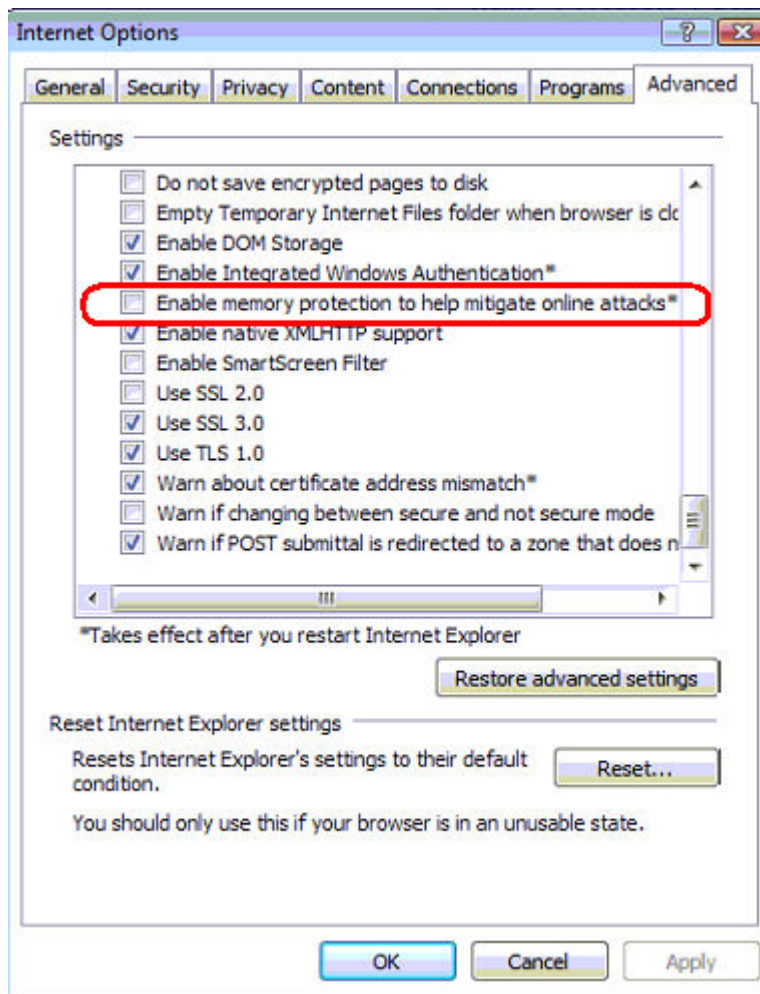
Internet Options

?

General | Security | Privacy | Content | Connections | Programs | Advanced

Settings

Do not save encrypted pages to disk
Empty Temporary Internet Files folder when browser is clc
Enable DOM Storage
Enable Integrated Windows Authentication*
Enable memory protection to help mitigate online attacks*
Enable native XMLHTTP support
Enable SmartScreen Filter
Use SSL 2.0
Use SSL 3.0
Use TLS 1.0
Warn about certificate address mismatch*
Warn if changing between secure and not secure mode
Warn if POST submittal is redirected to a zone that does n

*Takes effect after you restart Internet Explorer

Restore advanced settings

Reset Internet Explorer settings

Resets Internet Explorer's settings to their default condition.

Reset...

You should only use this if your browser is in an unusable state.

OK | Cancel | Apply